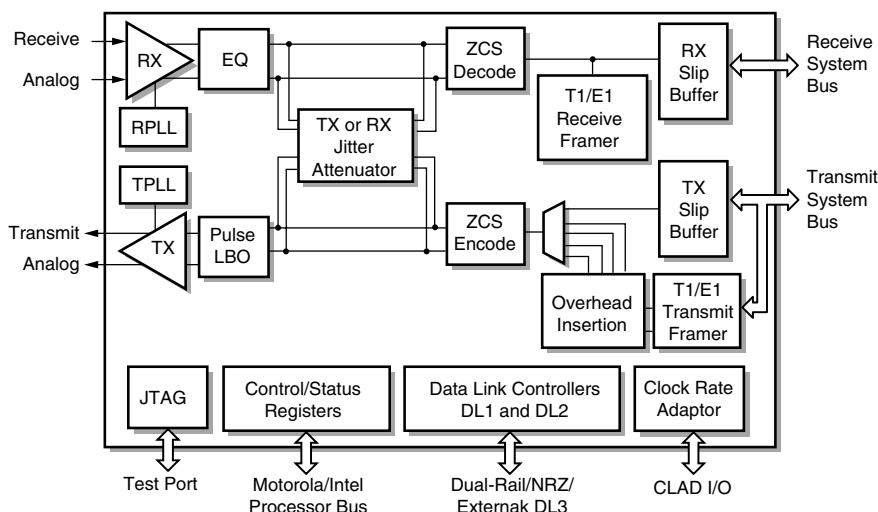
Receive
Analog
RX
EQ
RPLL
ZCS Decode
RX Slip Buffer
Receive System Bus
T1/E1 Receive Framer
TX or RX Jitter Attenuator
TPLL
Transmit
Analog
TX
Pulse LBO
ZCS Encode
TX Slip Buffer
Transmit System Bus
Overhead Insertion
T1/E1 Transmit Framer
JTAG
Control/Status Registers
Data Link Controllers DL1 and DL2
Clock Rate Adaptor
Test Port
Motorola/Intel Processor Bus
Dual-Rail/NRZ/ Externak DL3
CLAD I/O